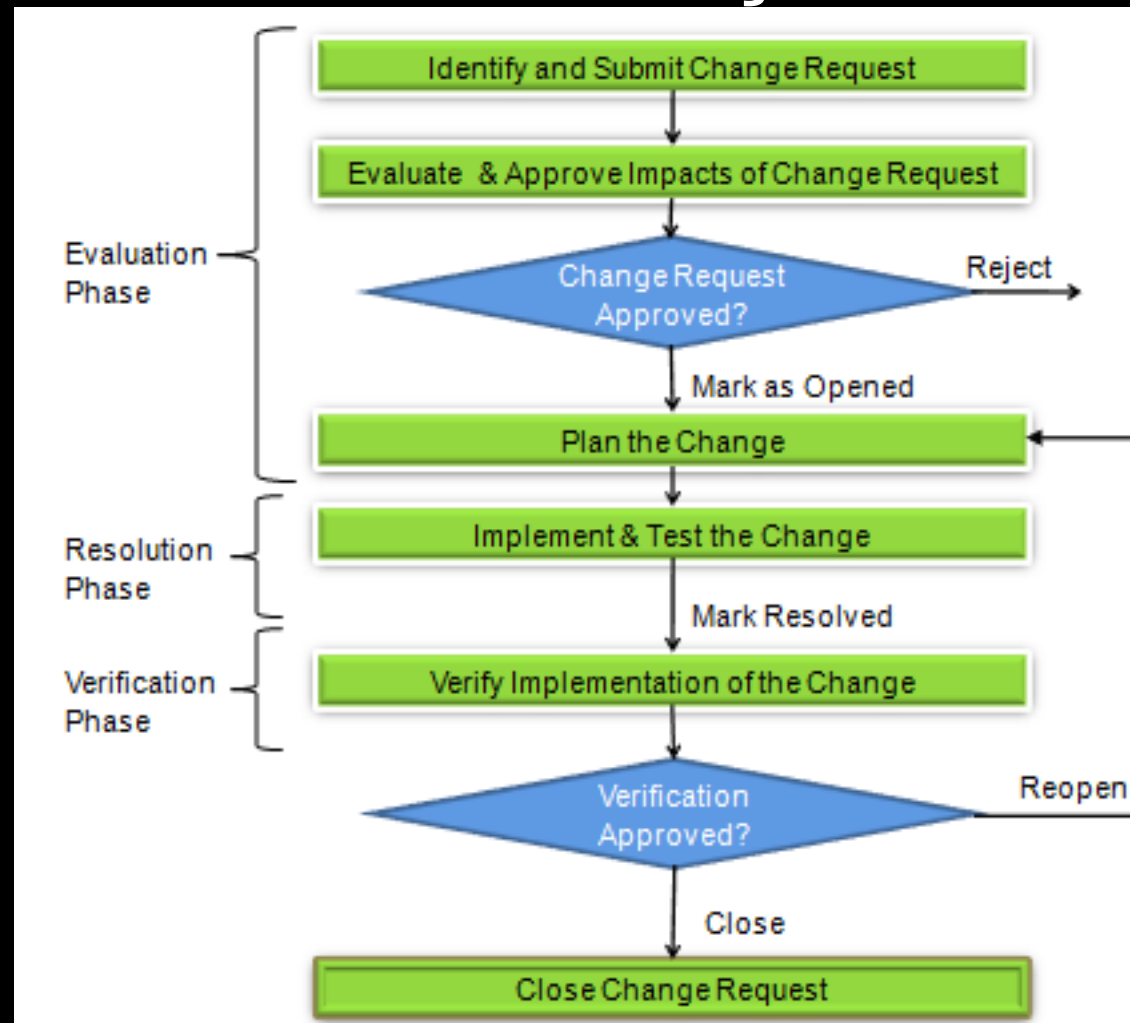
Identify and Submit Change Request

Evaluate & Approve Impacts of Change Request

Evaluation Phase

Change Request Approved?

Reject

Mark as Opened

Plan the Change

Resolution Phase

Implement & Test the Change

Mark Resolved

Verification Phase

Verify Implementation of the Change

Verification Approved?

Reopen

Close

Close Change Request